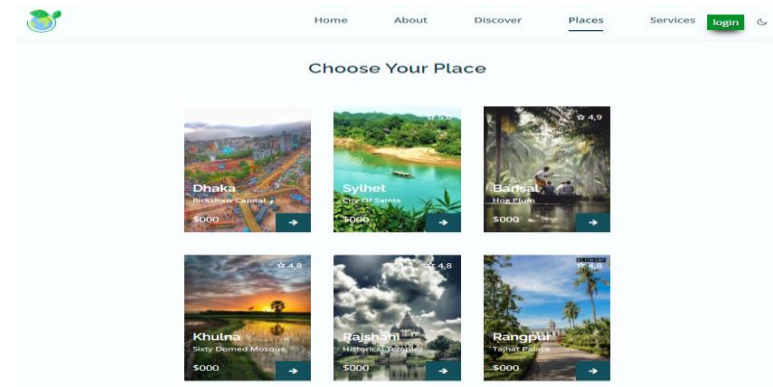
Home About Discover Places Services login

Choose Your Place

Dhaka
Rickshaw Capital
$000

☆ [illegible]
Sylhet
City Of Saints
$000

☆ 4,9
Barisal
Hog Plum
$000

☆ 4,8
Khulna
Sixty Domed Mosque
$000

☆ 4,8
Rajshahi
Historical Temples
$000

☆ 4,8
Rangpur
Tajhat Palace
$000